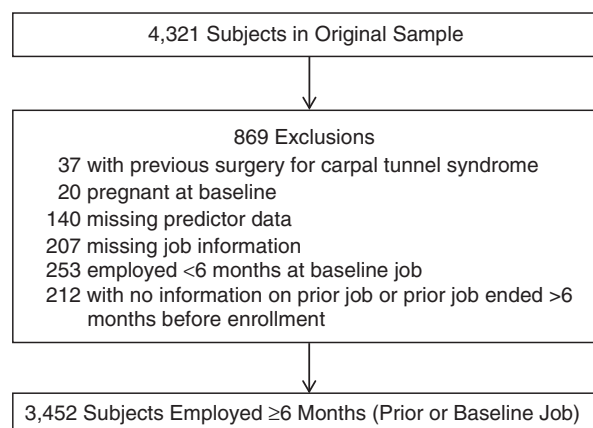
4,321 Subjects in Original Sample

869 Exclusions
37 with previous surgery for carpal tunnel syndrome
20 pregnant at baseline
140 missing predictor data
207 missing job information
253 employed <6 months at baseline job
212 with no information on prior job or prior job ended >6 months before enrollment

3,452 Subjects Employed ≥6 Months (Prior or Baseline Job)